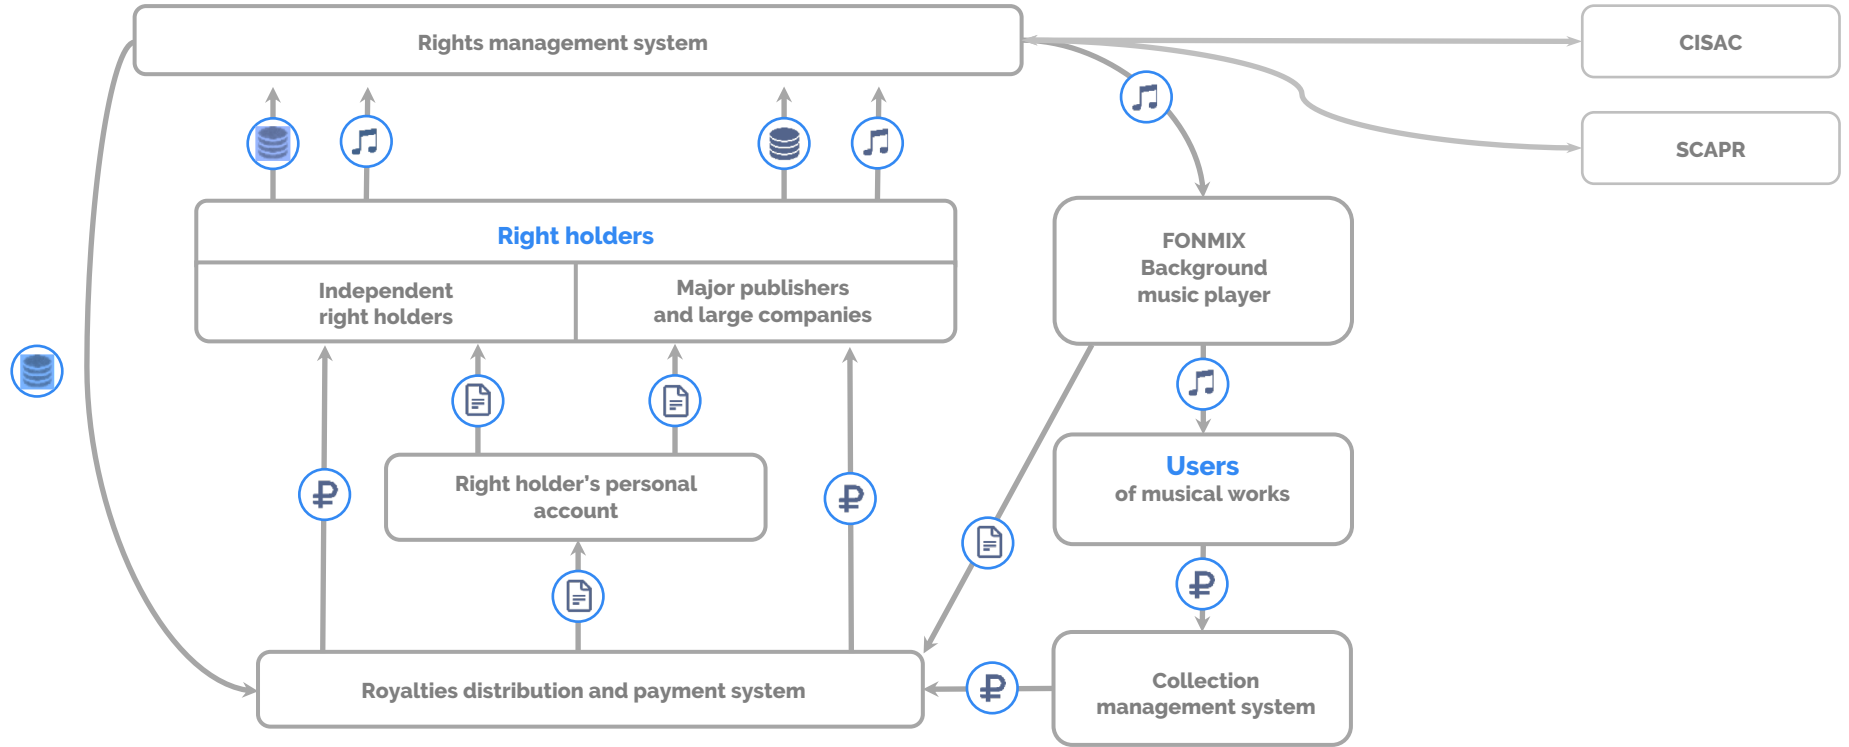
Rights management system

CISAC

SCAPR

Right holders

Independent right holders

Major publishers and large companies

FONMIX Background music player

Users of musical works

Right holder's personal account

Royalties distribution and payment system

Collection management system